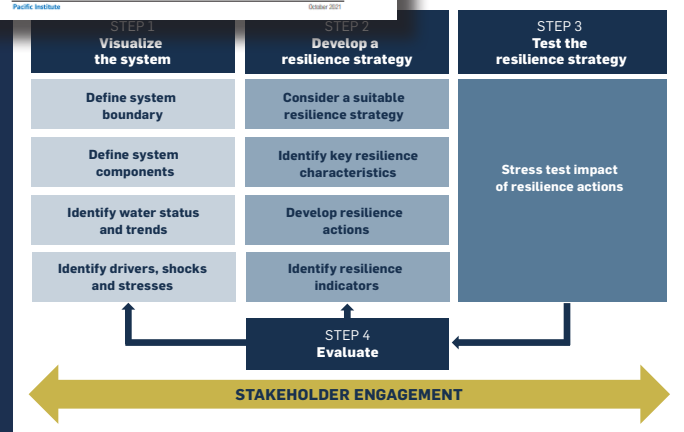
Pacific Institute

October 2021

STEP 1
Visualize the system

STEP 2
Develop a resilience strategy

STEP 3
Test the resilience strategy

Define system boundary

Define system components

Identify water status and trends

Identify drivers, shocks and stresses

Consider a suitable resilience strategy

Identify key resilience characteristics

Develop resilience actions

Identify resilience indicators

Stress test impact of resilience actions

STEP 4
Evaluate

STAKEHOLDER ENGAGEMENT